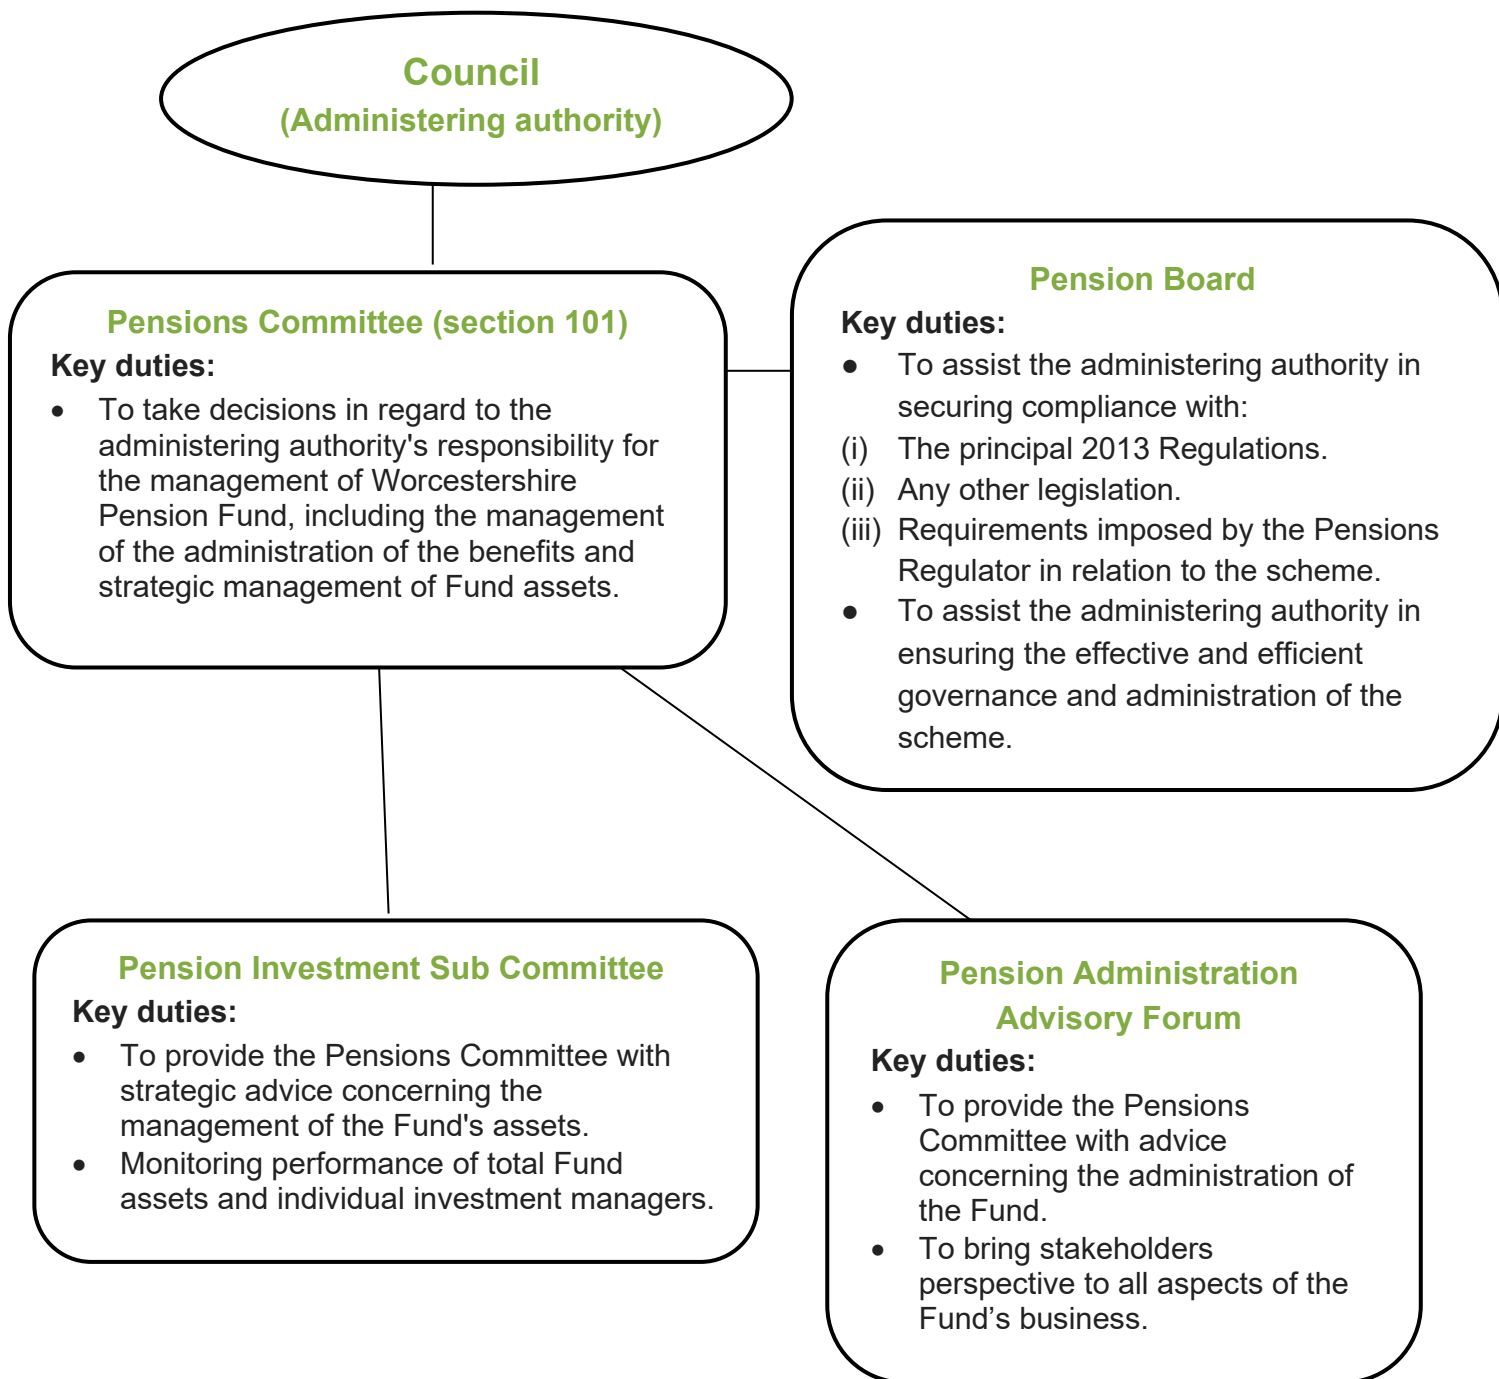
Council
(Administering authority)

Pensions Committee (section 101)
Key duties:
• To take decisions in regard to the administering authority's responsibility for the management of Worcestershire Pension Fund, including the management of the administration of the benefits and strategic management of Fund assets.

Pension Board
Key duties:
• To assist the administering authority in securing compliance with:
(i) The principal 2013 Regulations.
(ii) Any other legislation.
(iii) Requirements imposed by the Pensions Regulator in relation to the scheme.
• To assist the administering authority in ensuring the effective and efficient governance and administration of the scheme.

Pension Investment Sub Committee
Key duties:
• To provide the Pensions Committee with strategic advice concerning the management of the Fund's assets.
• Monitoring performance of total Fund assets and individual investment managers.

Pension Administration Advisory Forum
Key duties:
• To provide the Pensions Committee with advice concerning the administration of the Fund.
• To bring stakeholders perspective to all aspects of the Fund’s business.